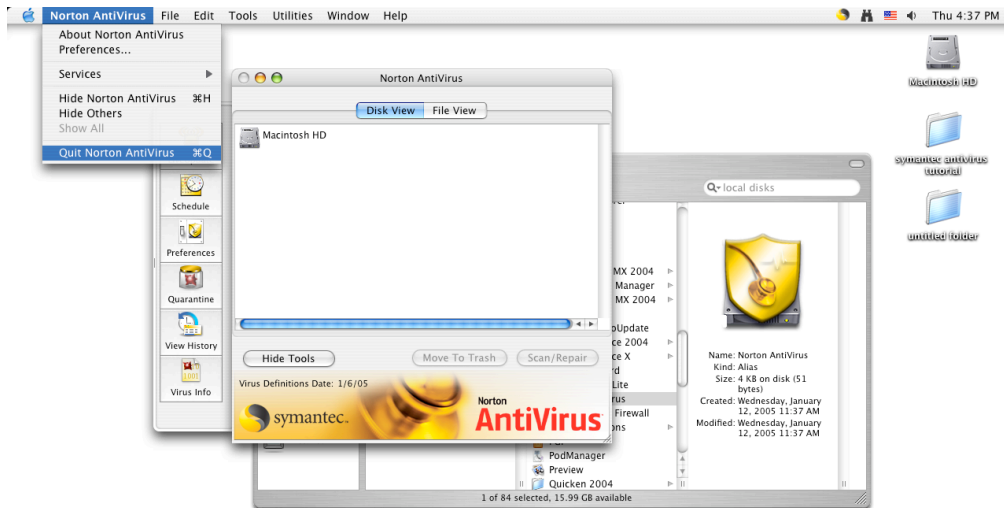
Norton AntiVirus File Edit Tools Utilities Window Help

Thu 4:37 PM

About Norton AntiVirus
Preferences...

Services

Hide Norton AntiVirus ⌘H
Hide Others
Show All

Quit Norton AntiVirus ⌘Q

Macintosh HD

symantec antivirus tutorial

untitled folder

Norton AntiVirus

Disk View File View

Macintosh HD

Hide Tools

Move To Trash

Scan/Repair

Virus Definitions Date: 1/6/05

symantec.

Norton AntiVirus

Schedule

Preferences

Quarantine

View History

Virus Info

local disks

MX 2004
Manager
MX 2004
oUpdate
ce 2004
ce X
rd
Lite
rus
Firewall
ons
PodManager
Preview
Quicken 2004

Name: Norton AntiVirus
Kind: Alias
Size: 4 KB on disk (51 bytes)
Created: Wednesday, January 12, 2005 11:37 AM
Modified: Wednesday, January 12, 2005 11:37 AM

1 of 84 selected, 15.99 GB available